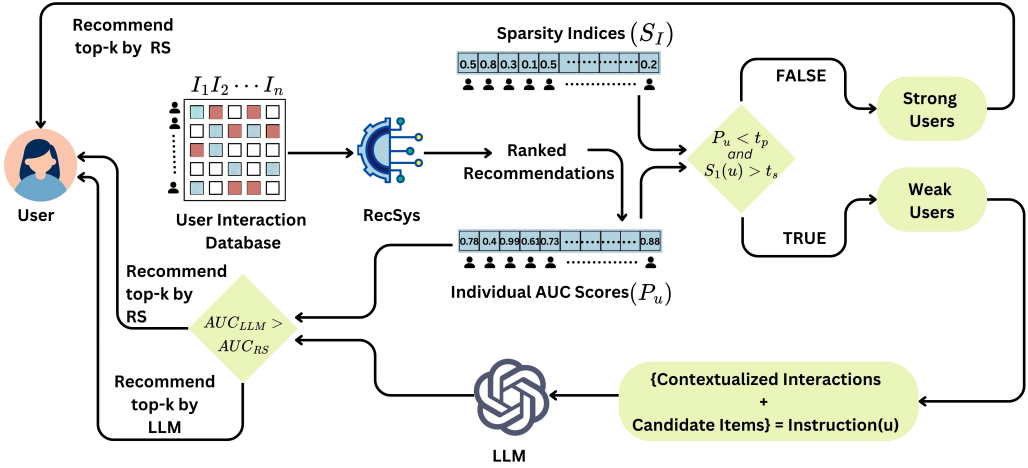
Recommend top-k by RS

$I_1 I_2 \cdots I_n$

User

User Interaction Database

RecSys

Ranked Recommendations

Sparsity Indices $(S_I)$

0.5 0.8 0.3 0.1 0.5 0.2

FALSE

Strong Users

$P_u < t_p$ and $S_1(u) > t_s$

Weak Users

TRUE

0.78 0.4 0.99 0.61 0.73 0.88

Individual AUC Scores $(P_u)$

Recommend top-k by RS

$AUC_{LLM} > AUC_{RS}$

Recommend top-k by LLM

LLM

{Contextualized Interactions + Candidate Items} = Instruction(u)